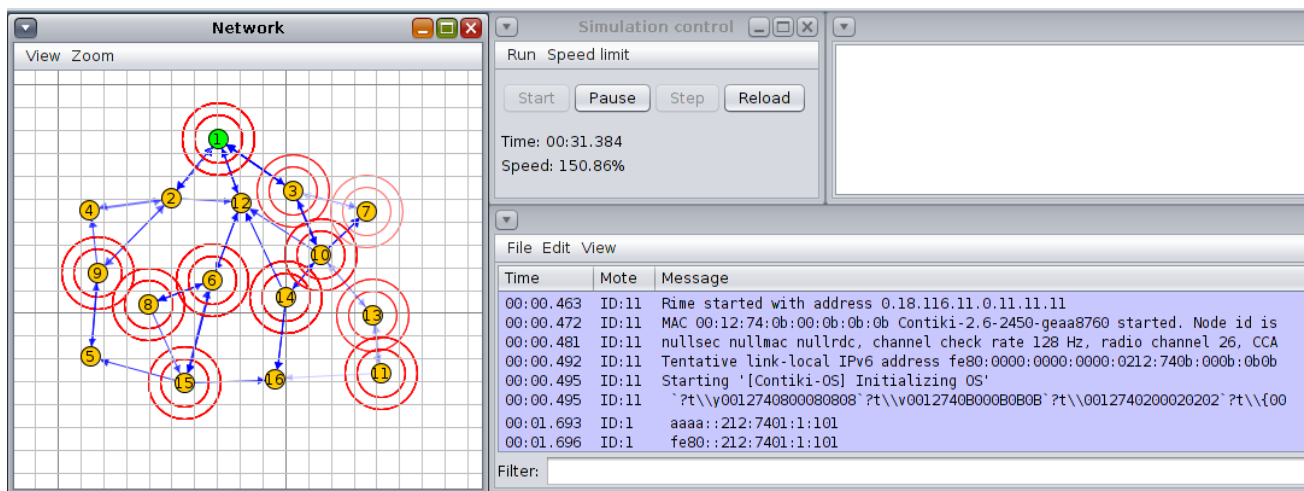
Network

View Zoom

1
2
3
4
5
6
7
8
9
10
11
12
13
14
15
16

Simulation control

Run Speed limit

Start Pause Step Reload

Time: 00:31.384

Speed: 150.86%

File Edit View

| Time | Mote | Message |
|---|---|---|
| 00:00.463 | ID:11 | Rime started with address 0.18.116.11.0.11.11.11 |
| 00:00.472 | ID:11 | MAC 00:12:74:0b:00:0b:0b:0b Contiki-2.6-2450-geaa8760 started. Node id is |
| 00:00.481 | ID:11 | nullsec nullmac nullrdc, channel check rate 128 Hz, radio channel 26, CCA |
| 00:00.492 | ID:11 | Tentative link-local IPv6 address fe80:0000:0000:0000:0212:740b:000b:0b0b |
| 00:00.495 | ID:11 | Starting '[Contiki-OS] Initializing OS' |
| 00:00.495 | ID:11 | `?t\\y0012740800080808`?t\\v0012740B000B0B0B`?t\\0012740200020202`?t\\{00 |
| 00:01.693 | ID:1 | aaaa::212:7401:1:101 |
| 00:01.696 | ID:1 | fe80::212:7401:1:101 |

Filter: